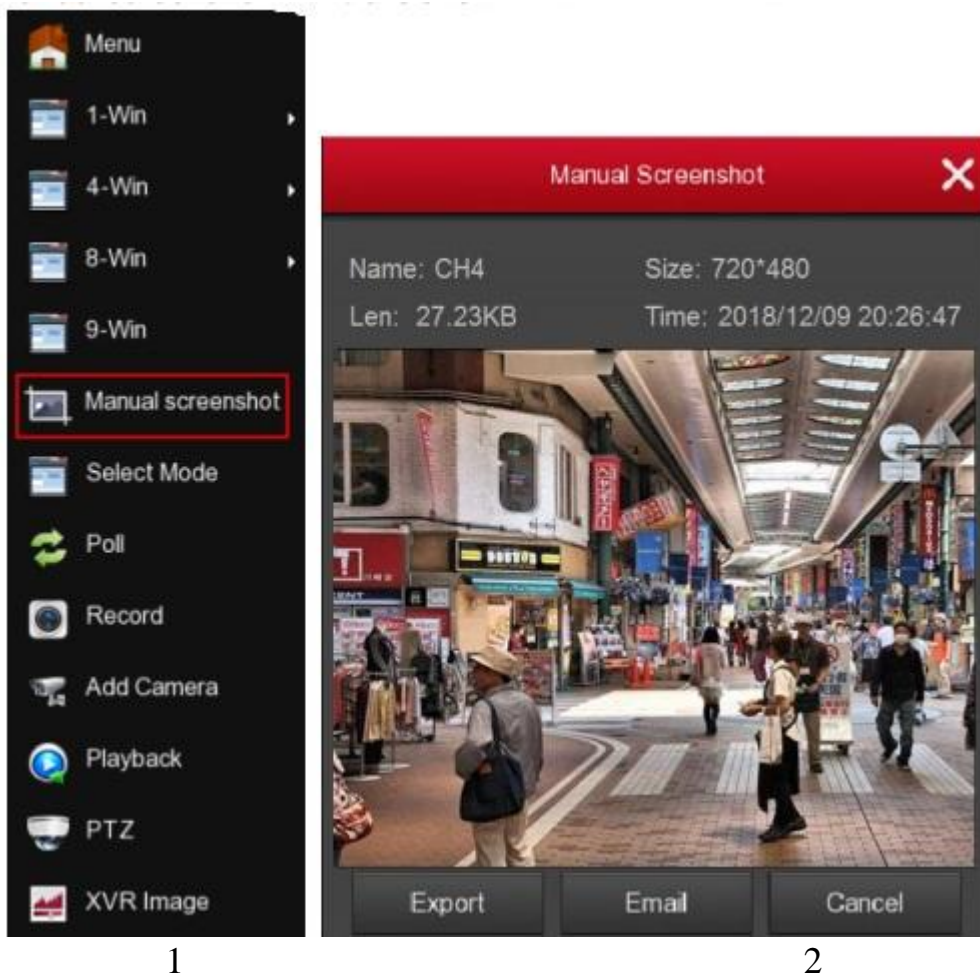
Menu
1-Win
4-Win
8-Win
9-Win
Manual screenshot
Select Mode
Poll
Record
Add Camera
Playback
PTZ
XVR Image

Manual Screenshot

Name: CH4
Size: 720*480
Len: 27.23KB
Time: 2018/12/09 20:26:47

Export
Email
Cancel

1
2